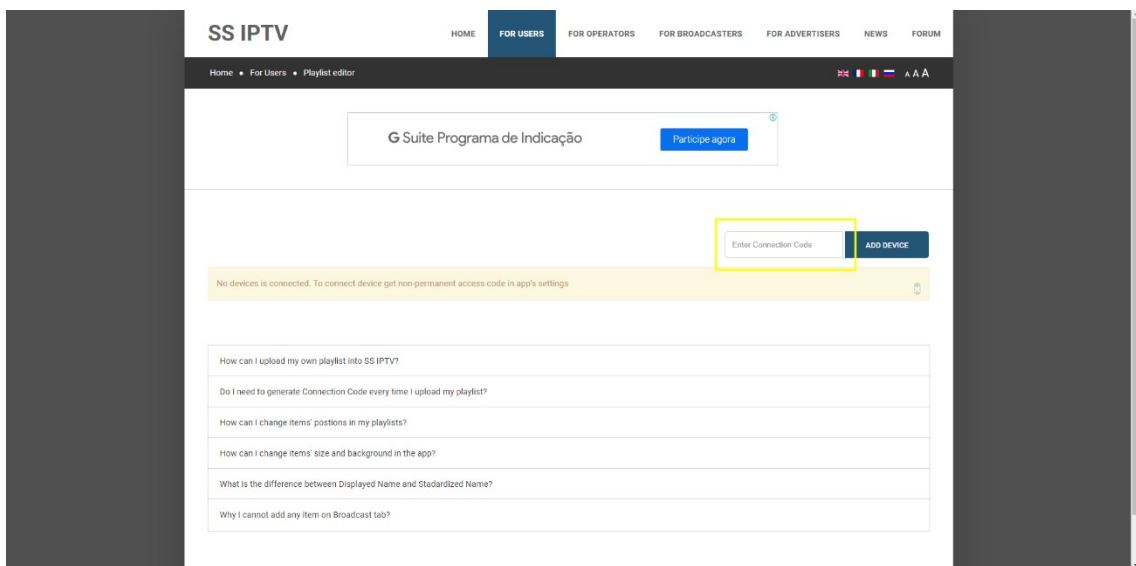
SS IPTV

HOME FOR USERS FOR OPERATORS FOR BROADCASTERS FOR ADVERTISERS NEWS FORUM

Home • For Users • Playlist editor

A A A

G Suite Programa de Indicação

Participe agora

Enter Connection Code

ADD DEVICE

No devices is connected. To connect device get non-permanent access code in app's settings

How can I upload my own playlist into SS IPTV?

Do I need to generate Connection Code every time I upload my playlist?

How can I change items' postions in my playlists?

How can I change items' size and background in the app?

What is the difference between Displayed Name and Stadardized Name?

Why I cannot add any item on Broadcast tab?